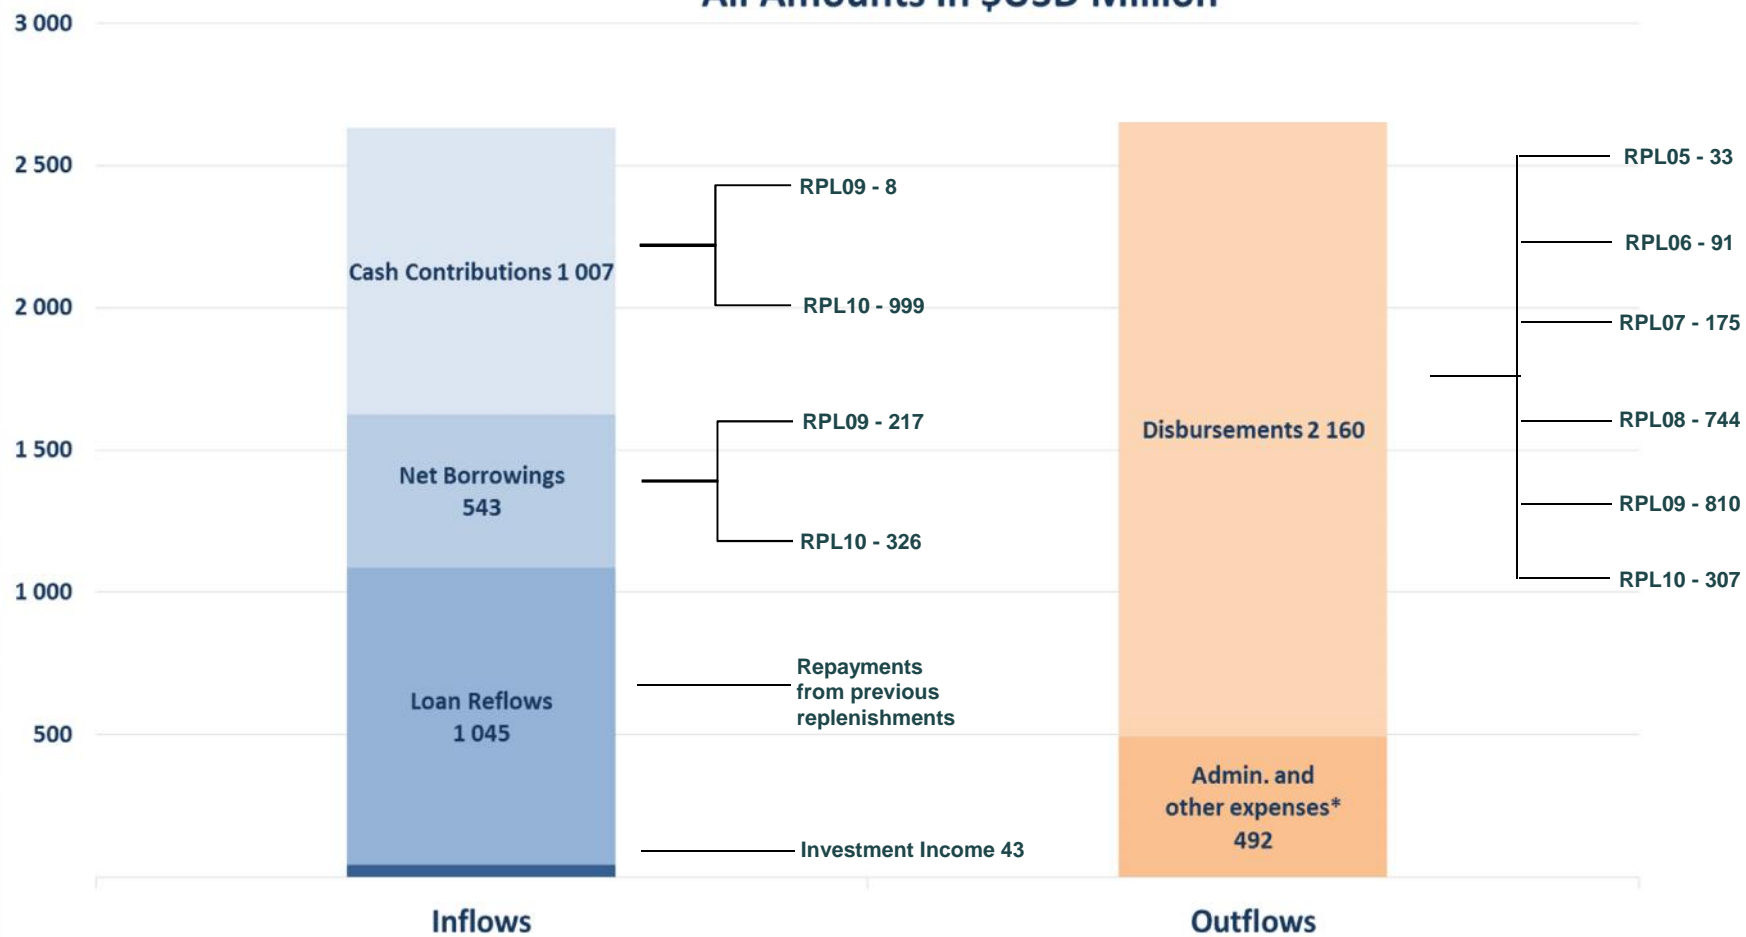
All Amounts in $USD Million

3 000
2 500
2 000
1 500
1 000
500

Cash Contributions 1 007
RPL09 - 8
RPL10 - 999

Net Borrowings 543
RPL09 - 217
RPL10 - 326

Loan Reflows 1 045
Repayments from previous replenishments

Investment Income 43

Disbursements 2 160
RPL05 - 33
RPL06 - 91
RPL07 - 175
RPL08 - 744
RPL09 - 810
RPL10 - 307

Admin. and other expenses* 492

Inflows
Outflows